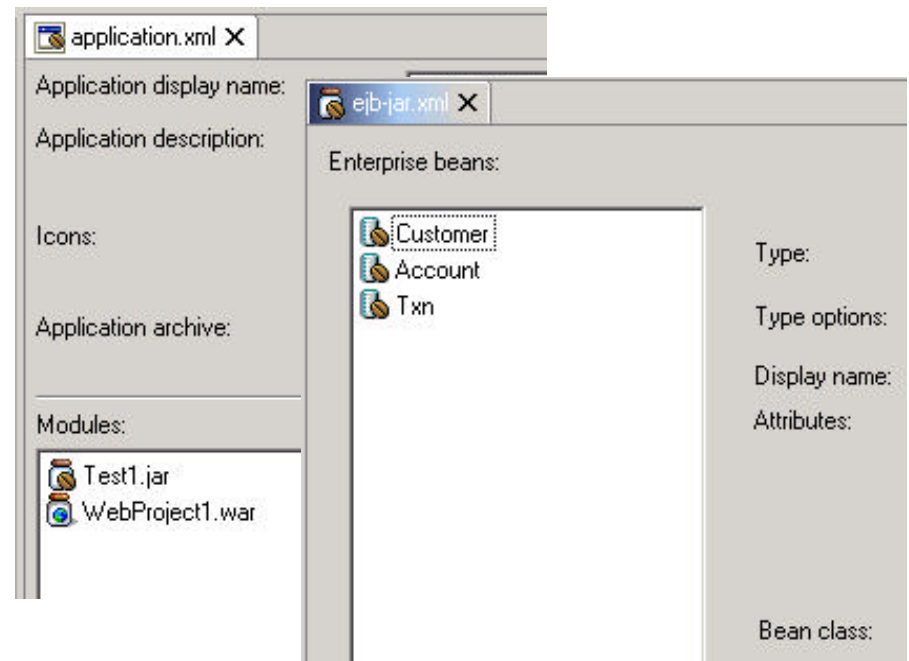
application.xml ✕

Application display name:

Application description:

Icons:

Application archive:

Modules:

Test1.jar
WebProject1.war

ejb-jar.xml ✕

Enterprise beans:

Customer
Account
Txn

Type:

Type options:

Display name:

Attributes:

Bean class: